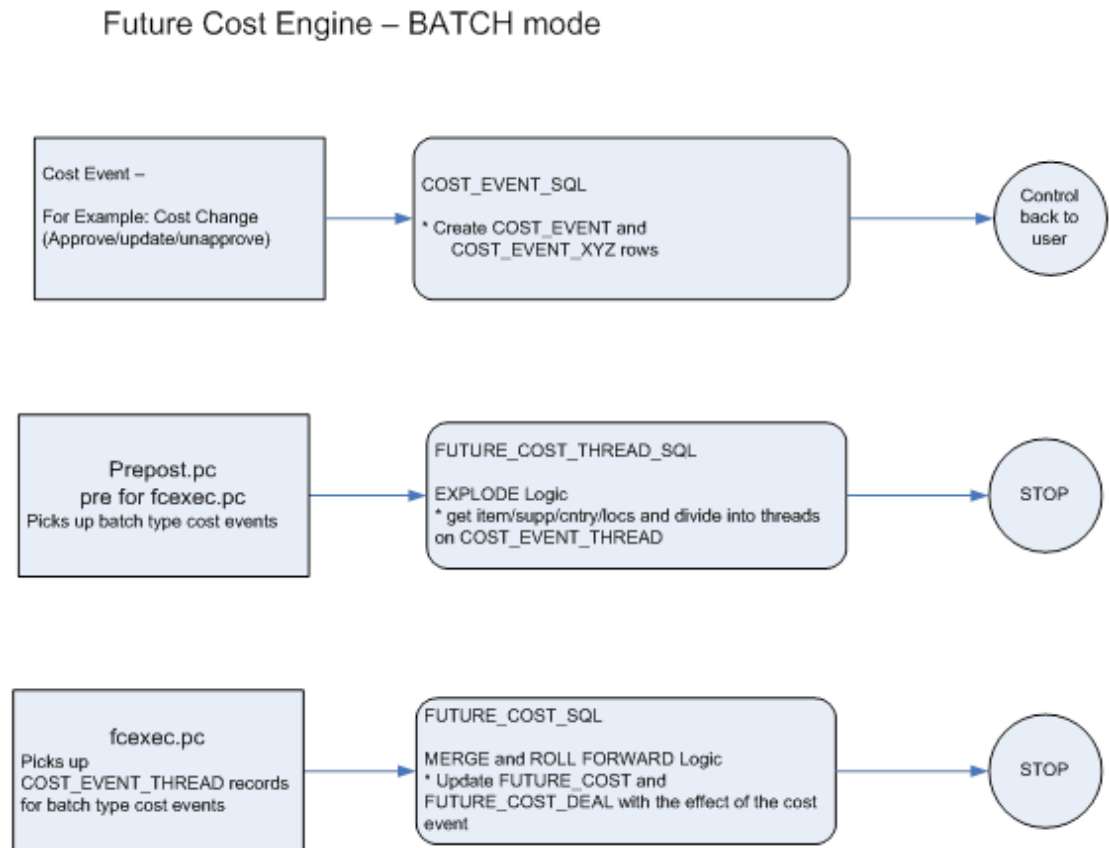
Future Cost Engine – BATCH mode

Cost Event –

For Example: Cost Change (Approve/update/unapprove)

COST_EVENT_SQL

* Create COST_EVENT and COST_EVENT_XYZ rows

Control back to user

Prepost.pc
pre for fcexec.pc
Picks up batch type cost events

FUTURE_COST_THREAD_SQL

EXPLODE Logic
* get item/supp/cntry/locs and divide into threads on COST_EVENT_THREAD

STOP

fcexec.pc
Picks up COST_EVENT_THREAD records for batch type cost events

FUTURE_COST_SQL

MERGE and ROLL FORWARD Logic
* Update FUTURE_COST and FUTURE_COST_DEAL with the effect of the cost event

STOP